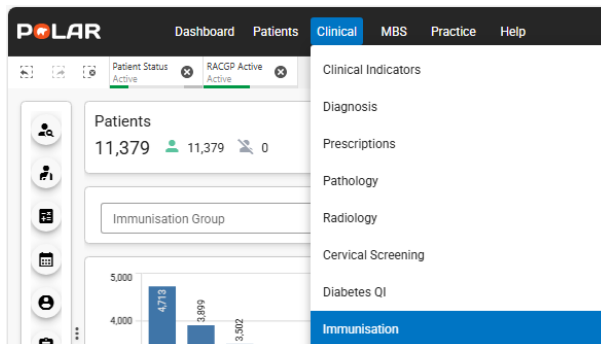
POLAR Dashboard Patients Clinical MBS Practice Help

Patient Status Active
RACGP Active Active

Patients
11,379 11,379 0

Immunisation Group

5,000
4,000
4,713
3,899
3,502

Clinical Indicators
Diagnosis
Prescriptions
Pathology
Radiology
Cervical Screening
Diabetes QI
Immunisation